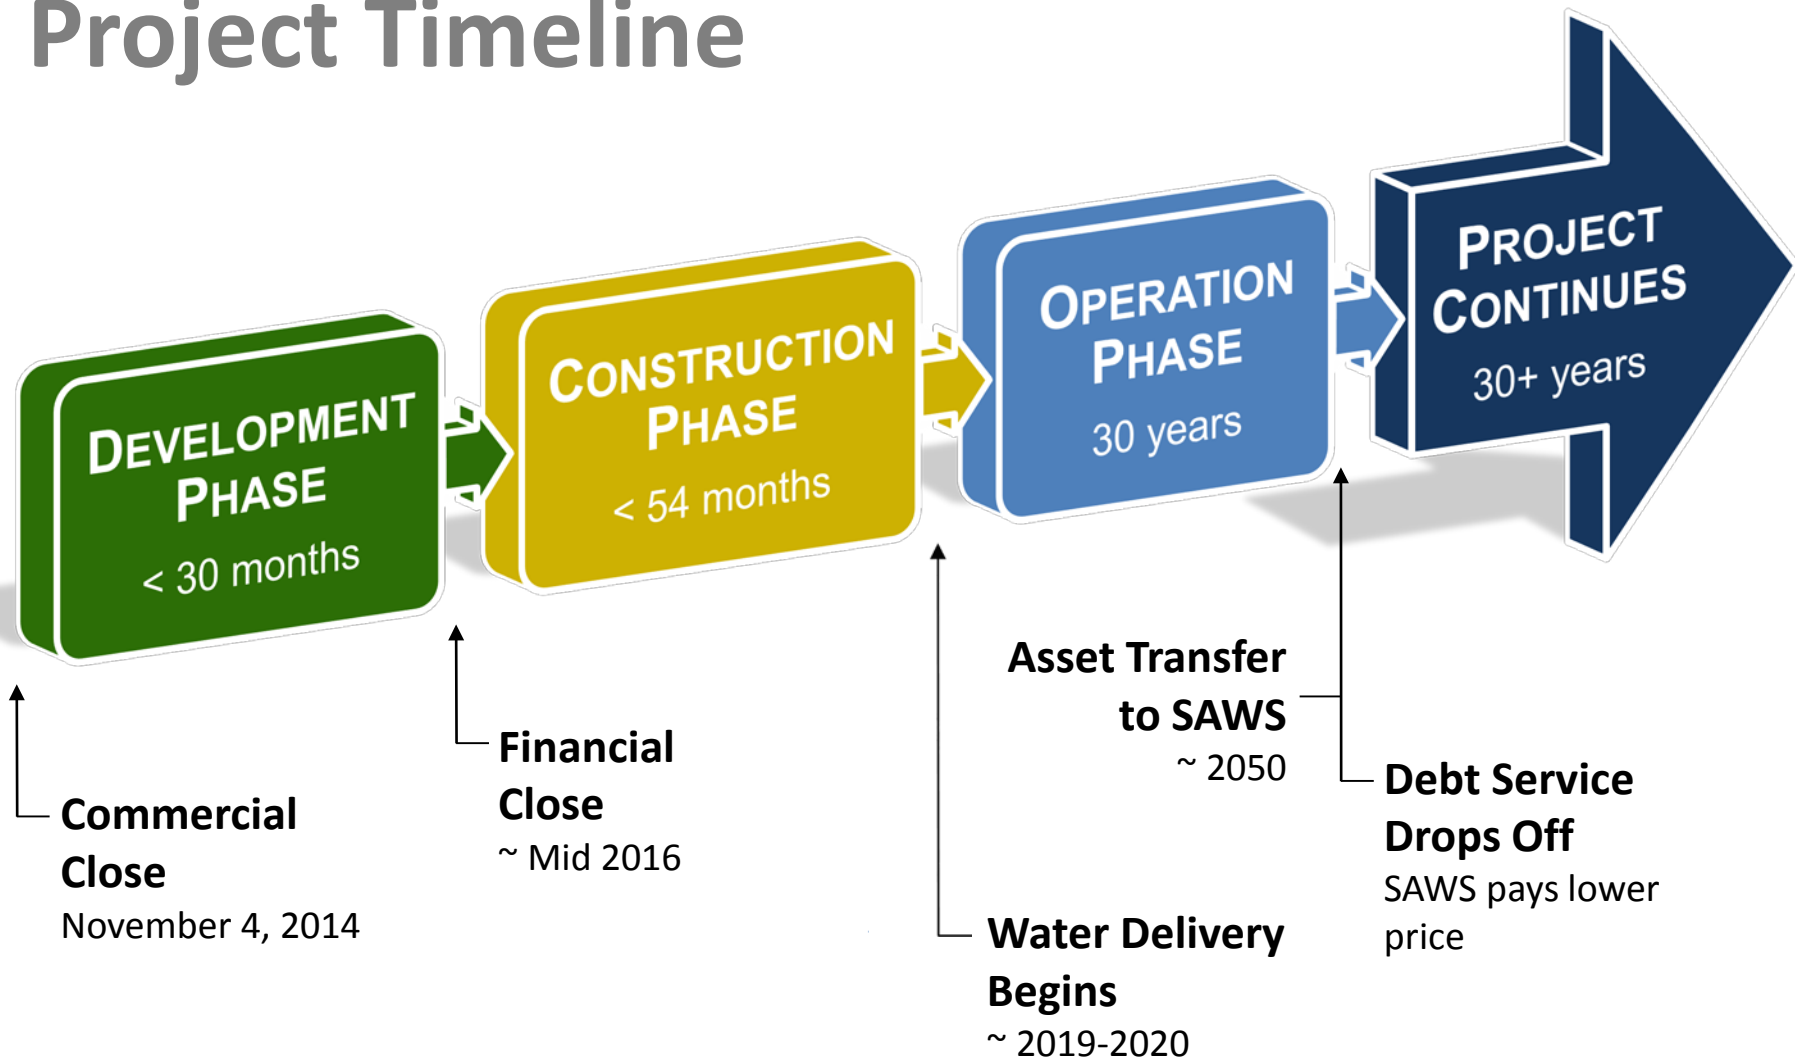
Project Timeline

DEVELOPMENT PHASE
< 30 months

CONSTRUCTION PHASE
< 54 months

OPERATION PHASE
30 years

PROJECT CONTINUES
30+ years

Commercial Close
November 4, 2014

Financial Close
~ Mid 2016

Asset Transfer to SAWS
~ 2050

Water Delivery Begins
~ 2019-2020

Debt Service Drops Off
SAWS pays lower price